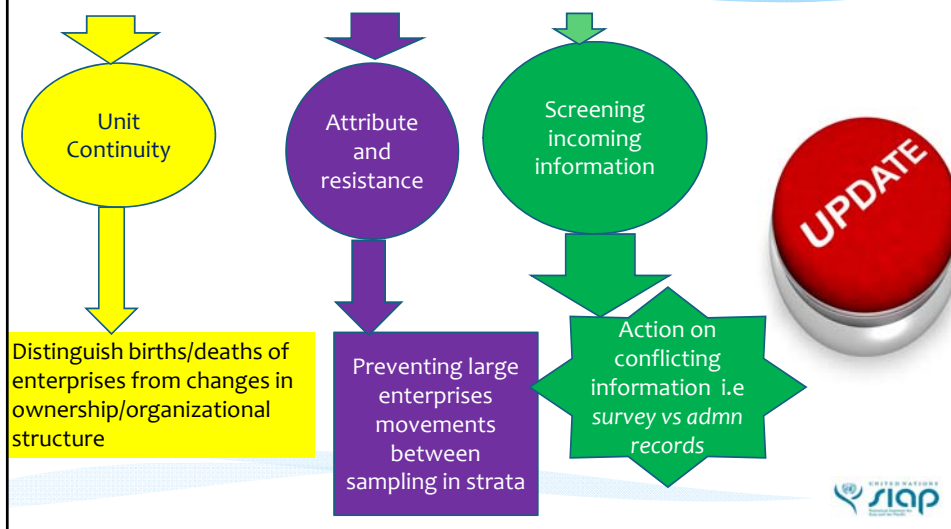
Unit Continuity

Attribute and resistance

Screening incoming information

UPDATE

Distinguish births/deaths of enterprises from changes in ownership/organizational structure

Preventing large enterprises movements between sampling in strata

Action on conflicting information i.e *survey vs admn records*

UNITED NATIONS
SIAP